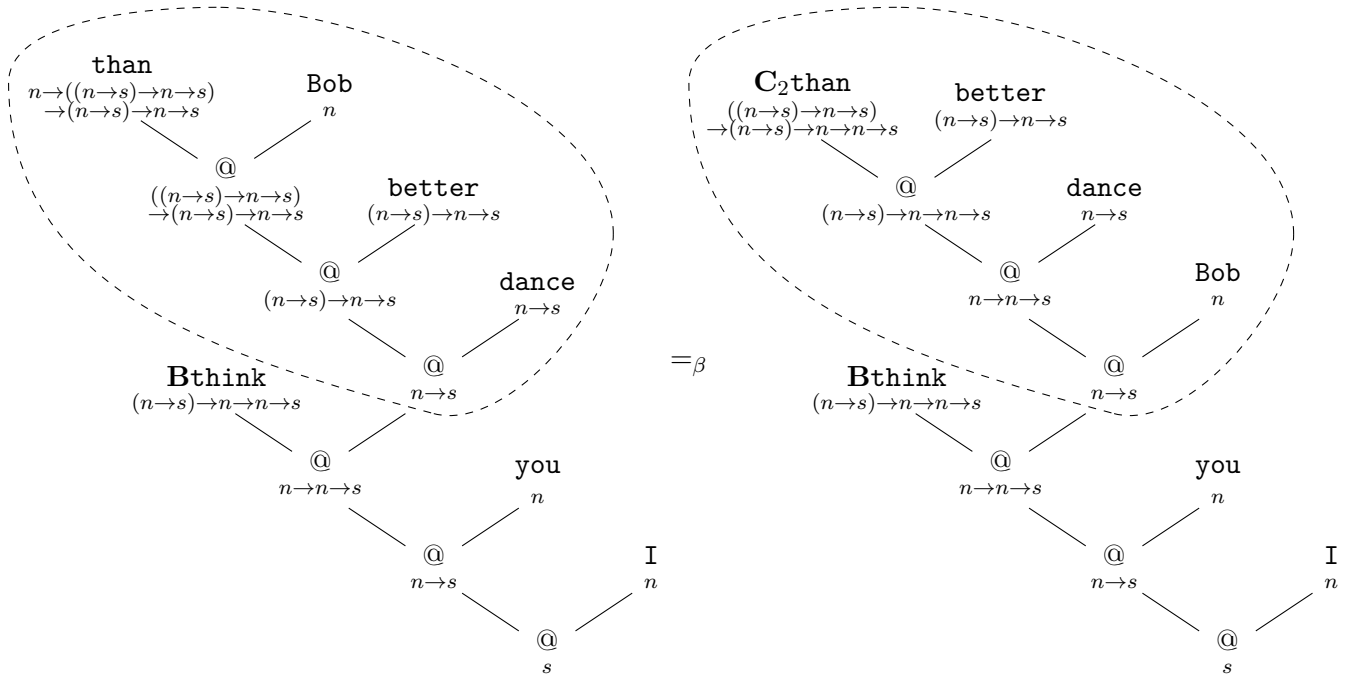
than
$n \to ((n \to s) \to n \to s) \to (n \to s) \to n \to s$

Bob
$n$

@
$((n \to s) \to n \to s) \to (n \to s) \to n \to s$

better
$(n \to s) \to n \to s$

@
$(n \to s) \to n \to s$

dance
$n \to s$

@
$n \to s$

$\mathbf{B}$think
$(n \to s) \to n \to n \to s$

@
$n \to n \to s$

you
$n$

@
$n \to s$

I
$n$

@
$s$

$=_\beta$

$\mathbf{C}_2$than
$((n \to s) \to n \to s) \to (n \to s) \to n \to n \to s$

better
$(n \to s) \to n \to s$

@
$(n \to s) \to n \to n \to s$

dance
$n \to s$

@
$n \to n \to s$

Bob
$n$

@
$n \to s$

$\mathbf{B}$think
$(n \to s) \to n \to n \to s$

@
$n \to n \to s$

you
$n$

@
$n \to s$

I
$n$

@
$s$